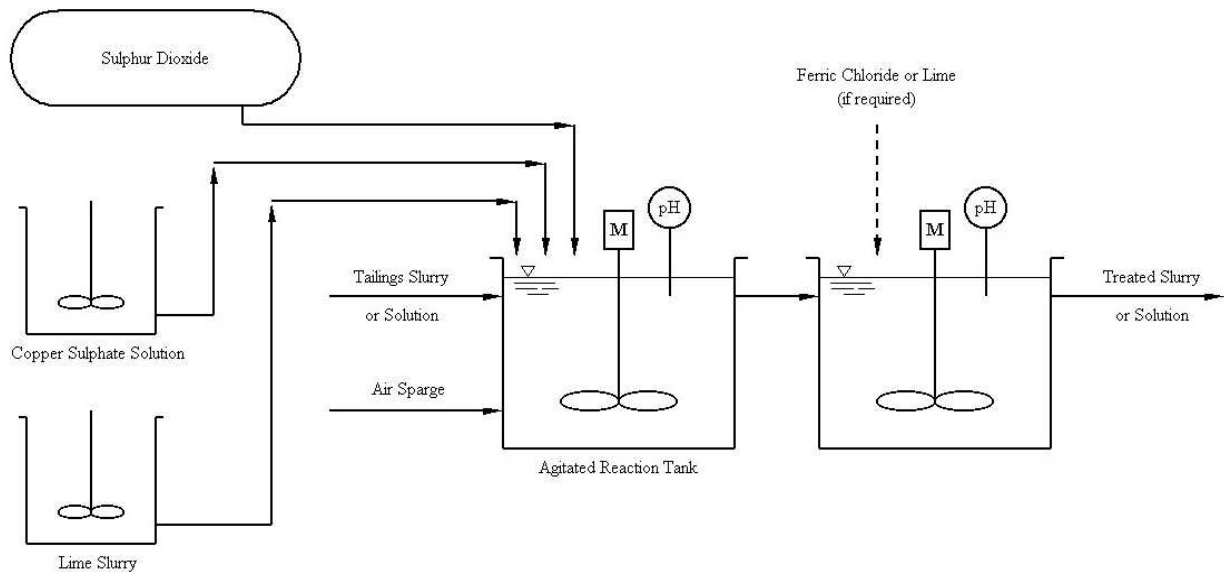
Sulphur Dioxide

Ferric Chloride or Lime
(if required)

M

pH

M

pH

Tailings Slurry
or Solution

Treated Slurry
or Solution

Copper Sulphate Solution

Air Sparge

Agitated Reaction Tank

Lime Slurry